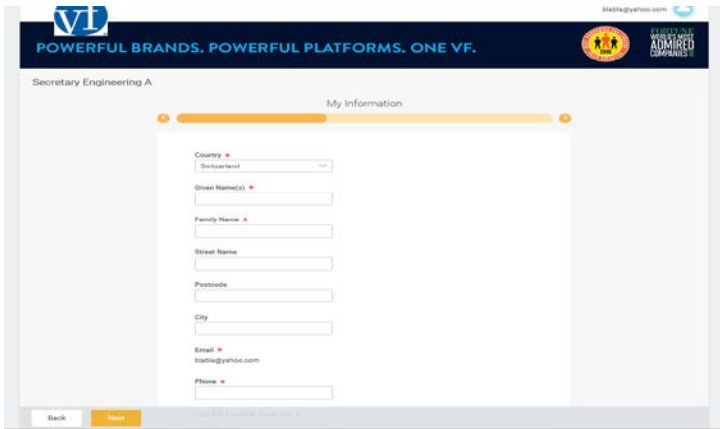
VF

blable@yahoo.com

POWERFUL BRANDS. POWERFUL PLATFORMS. ONE VF.

FORTUNE WORLD'S MOST ADMIRED COMPANIES

Secretary Engineering A

My Information

Country *
Switzerland

Given Name(s) *

Family Name *

Street Name

Postcode

City

Email *
blable@yahoo.com

Phone *

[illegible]

Back

Next